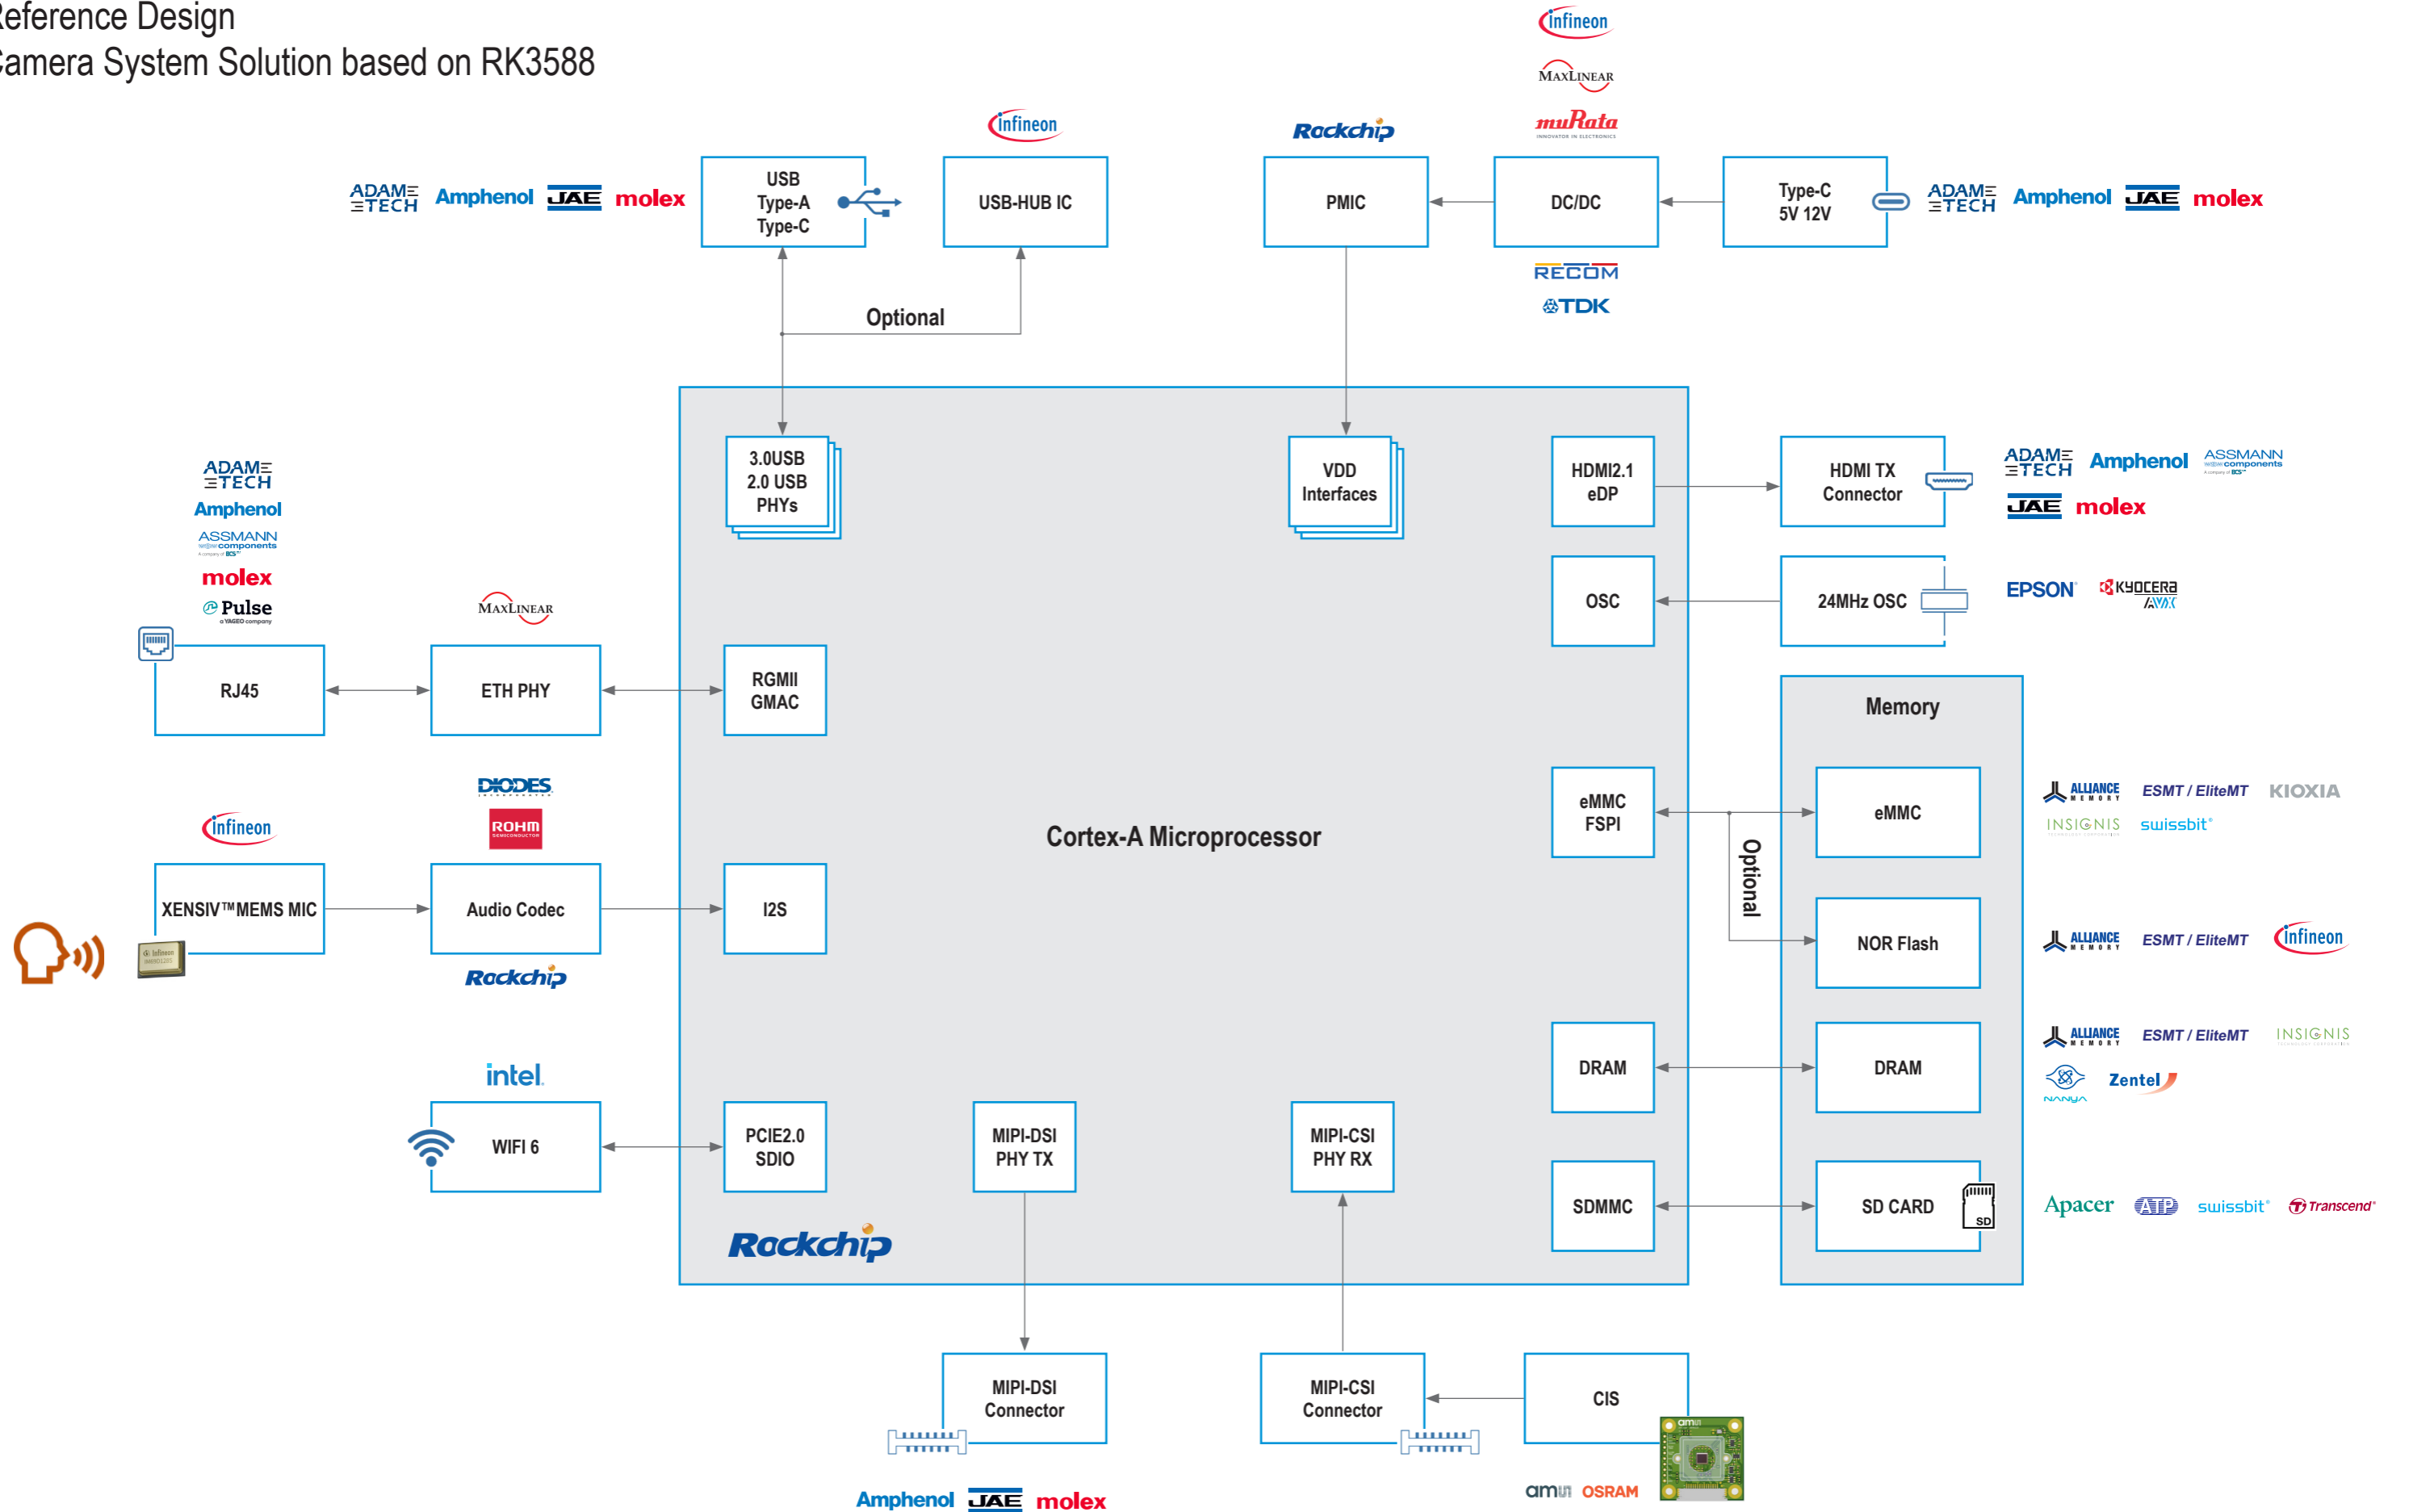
Reference Design
Camera System Solution based on RK3588

infineon
MaxLinear
muRata

ADAM TECH Amphenol JAE molex

USB Type-A Type-C

infineon
USB-HUB IC

Rockchip
PMIC

DC/DC

RECOM
TDK

Type-C 5V 12V

ADAM TECH Amphenol JAE molex

Optional

3.0USB 2.0 USB PHYs

VDD Interfaces

HDMI2.1 eDP

HDMI TX Connector

ADAM TECH Amphenol ASSMANN WSW components
JAE molex

OSC

24MHz OSC

EPSON KYOCERA AVX

ADAM TECH
Amphenol
ASSMANN WSW components
molex
Pulse

MaxLinear

RJ45

ETH PHY

RGMII GMAC

Memory

eMMC FSPI

eMMC

ALLIANCE MEMORY ESMT / EliteMT KIOXIA
INSIGNIS swissbit

Optional

DIODES
ROHM

infineon

Cortex-A Microprocessor

XENSIV™MEMS MIC

Audio Codec

I2S

Rockchip

NOR Flash

ALLIANCE MEMORY ESMT / EliteMT infineon

DRAM

DRAM

ALLIANCE MEMORY ESMT / EliteMT INSIGNIS
NANYA Zentel

intel.

WIFI 6

PCIE2.0 SDIO

MIPI-DSI PHY TX

MIPI-CSI PHY RX

SDMMC

SD CARD

Apacer ATP swissbit Transcend

Rockchip

MIPI-DSI Connector

MIPI-CSI Connector

CIS

Amphenol JAE molex

ams OSRAM